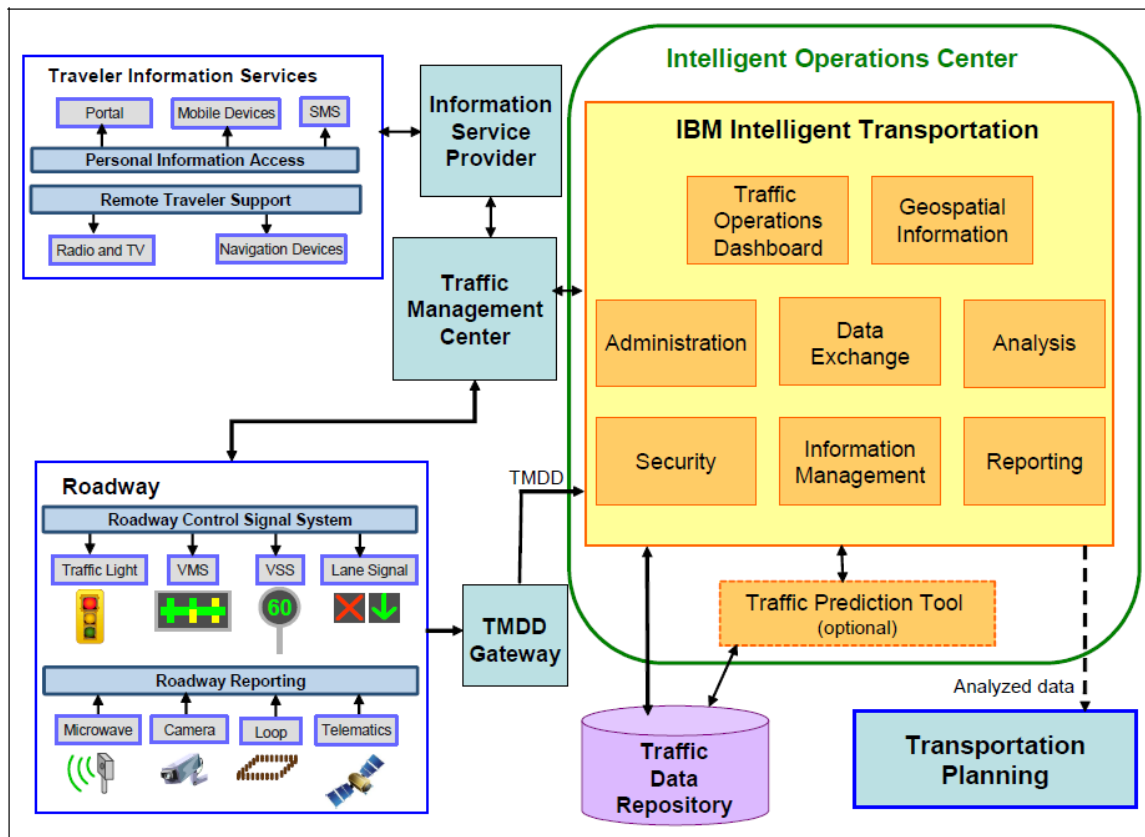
Traveler Information Services

Portal

Mobile Devices

SMS

Personal Information Access

Remote Traveler Support

Radio and TV

Navigation Devices

Information Service Provider

Traffic Management Center

Intelligent Operations Center

IBM Intelligent Transportation

Traffic Operations Dashboard

Geospatial Information

Administration

Data Exchange

Analysis

Security

Information Management

Reporting

Roadway

Roadway Control Signal System

Traffic Light

VMS

VSS

Lane Signal

60

Roadway Reporting

Microwave

Camera

Loop

Telematics

TMDD

TMDD Gateway

Traffic Prediction Tool (optional)

Traffic Data Repository

Analyzed data

Transportation Planning